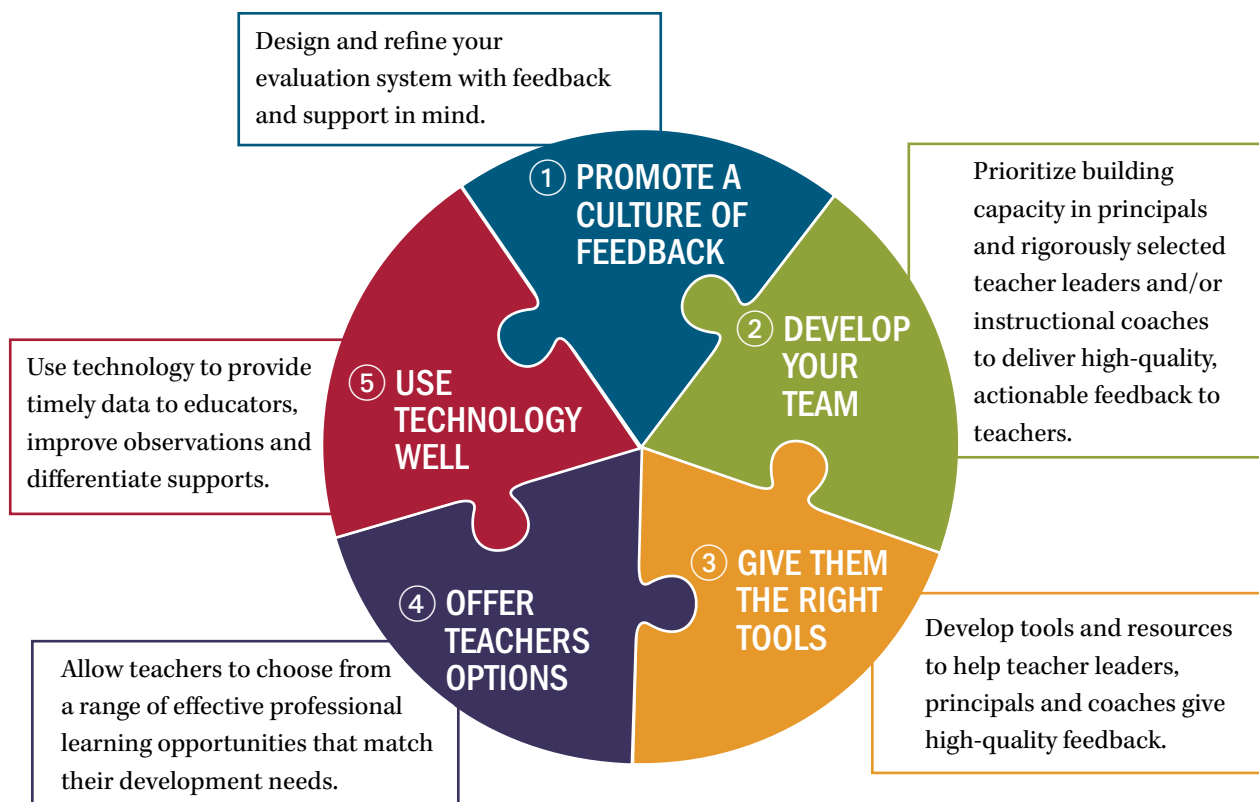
Design and refine your evaluation system with feedback and support in mind.

① PROMOTE A CULTURE OF FEEDBACK

Prioritize building capacity in principals and rigorously selected teacher leaders and/or instructional coaches to deliver high-quality, actionable feedback to teachers.

② DEVELOP YOUR TEAM

Use technology to provide timely data to educators, improve observations and differentiate supports.

⑤ USE TECHNOLOGY WELL

③ GIVE THEM THE RIGHT TOOLS

Develop tools and resources to help teacher leaders, principals and coaches give high-quality feedback.

④ OFFER TEACHERS OPTIONS

Allow teachers to choose from a range of effective professional learning opportunities that match their development needs.